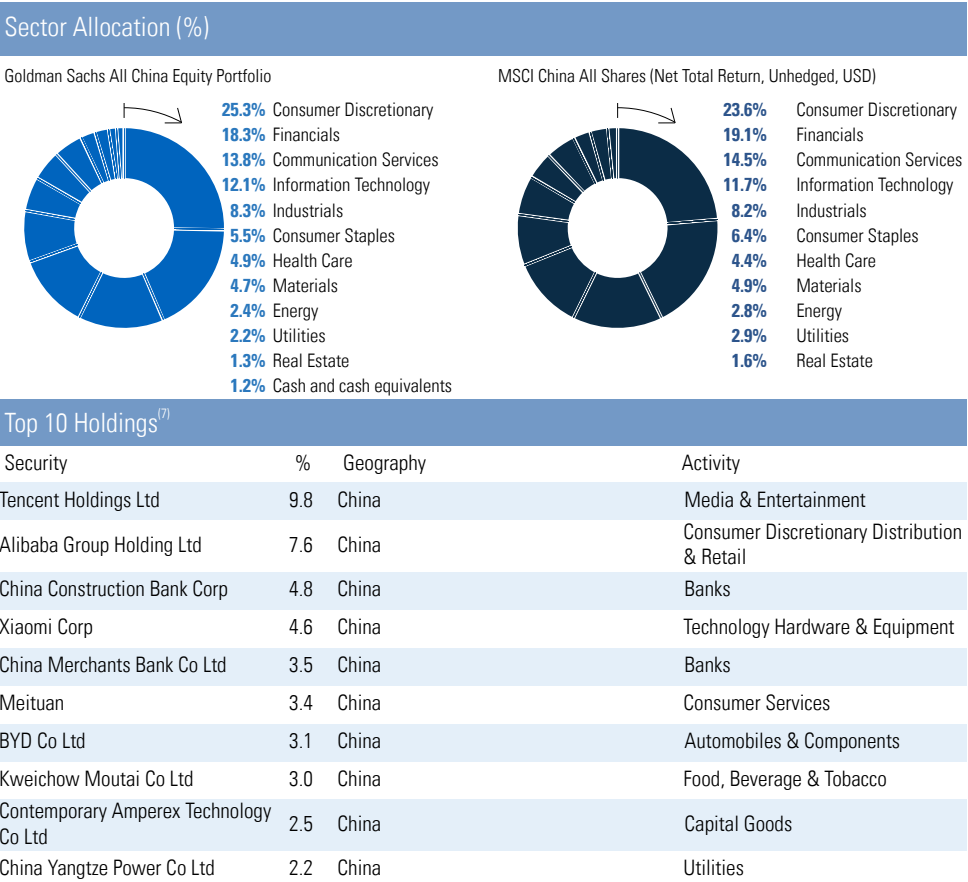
Sector Allocation (%)

Goldman Sachs All China Equity Portfolio

25.3% Consumer Discretionary
18.3% Financials
13.8% Communication Services
12.1% Information Technology
8.3% Industrials
5.5% Consumer Staples
4.9% Health Care
4.7% Materials
2.4% Energy
2.2% Utilities
1.3% Real Estate
1.2% Cash and cash equivalents

MSCI China All Shares (Net Total Return, Unhedged, USD)

23.6% Consumer Discretionary
19.1% Financials
14.5% Communication Services
11.7% Information Technology
8.2% Industrials
6.4% Consumer Staples
4.4% Health Care
4.9% Materials
2.8% Energy
2.9% Utilities
1.6% Real Estate

Top 10 Holdings$^{(7)}$

| Security | % | Geography | Activity |
|---|---|---|---|
| Tencent Holdings Ltd | 9.8 | China | Media & Entertainment |
| Alibaba Group Holding Ltd | 7.6 | China | Consumer Discretionary Distribution & Retail |
| China Construction Bank Corp | 4.8 | China | Banks |
| Xiaomi Corp | 4.6 | China | Technology Hardware & Equipment |
| China Merchants Bank Co Ltd | 3.5 | China | Banks |
| Meituan | 3.4 | China | Consumer Services |
| BYD Co Ltd | 3.1 | China | Automobiles & Components |
| Kweichow Moutai Co Ltd | 3.0 | China | Food, Beverage & Tobacco |
| Contemporary Amperex Technology Co Ltd | 2.5 | China | Capital Goods |
| China Yangtze Power Co Ltd | 2.2 | China | Utilities |